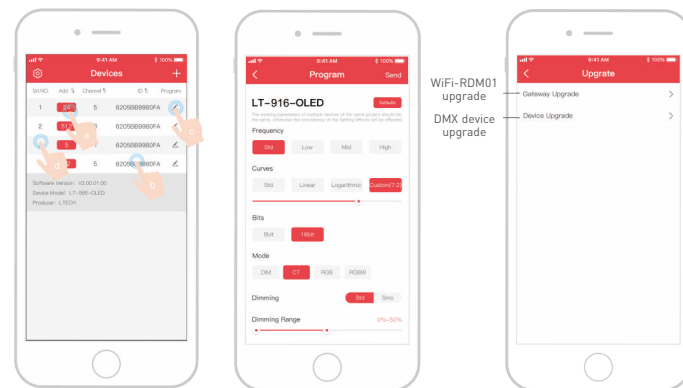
9:41 AM
100%
Devices
SN NO. Addr Channel ID Program
1 5 6205BB9980FA
2 5 6205BB9980FA
5 6205BB9980FA
5 6205BB9980FA
a
b
c
d
Software Version: V2.00.01.00
Device Model: LT-916-OLED
Producer: LTECH

9:41 AM
100%
Program
Send
LT-916-OLED
Defaults
The working parameters of multiple devices of the same project should be the same, otherwise the consistency of the lighting effects will be affected
Frequency
Std Low Mid High
Curves
Std Linear Logarithmic Custom(7.2)
Bits
8bit 16bit
Mode
DIM CT RGB RGBW
Dimming
Std Smo
Dimming Range
0%-50%

9:41 AM
100%
Upgrate
WiFi-RDM01 upgrade
Gateway Upgrade
DMX device upgrade
Device Upgrade